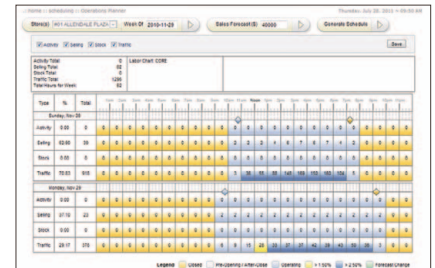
Store(s) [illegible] ALLENDALE PLAZA Week Of 2010-11-29 Sales Forecast($) 40000 Generate Schedule

Activity Selling Stock Traffic

Save

Activity Total 0
Selling Total 92
Stock Total 0
Traffic Total 1296
Total Hours for Week 92

Labor Chart: CORE

| Type | % | Total |
|---|---|---|
| Sunday, Nov-28 | | |
| Activity | 0.00 | 0 |
| Selling | 62.60 | 38 |
| Stock | 0.00 | 0 |
| Traffic | 70.63 | 915 |
| Monday, Nov-29 | | |
| Activity | 0.00 | 0 |
| Selling | 37.10 | 22 |
| Stock | 0.00 | 0 |
| Traffic | 29.17 | 378 |

Legend: Closed Pre-Opening / After-Close Operating < 1.50% > 2.50% Forecast Change